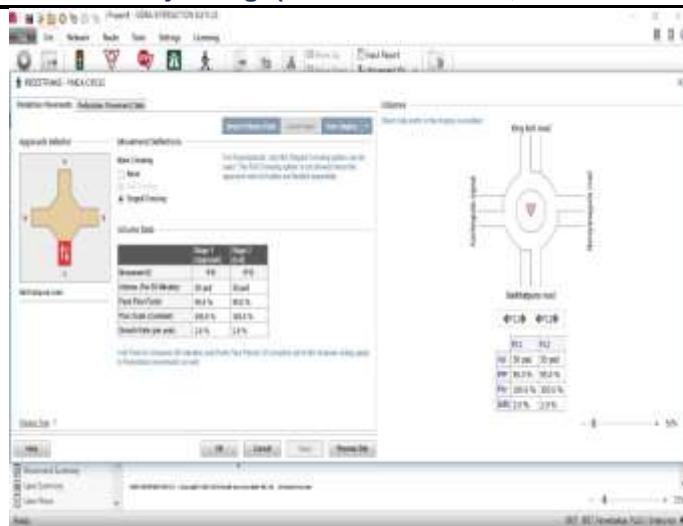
Project1 - SIDRA INTERSECTION 8.0

File Network Tools Settings Licensing

Input Report

PEDESTRIANS - PMEA CIRCLE

Approach Selector

Movement Definitions

Staged Crossing

Volume Data

Help

OK

Cancel

Previous Site

King bell road

Balthazar road

| | P1 | P2 |
|---|---|---|
| Vol | 30 ped | 30 ped |
| PHF | 95.0 % | 95.0 % |
| FFS | 100.0 % | 100.0 % |
| GRR | 2.0 % | 2.0 % |

Ready